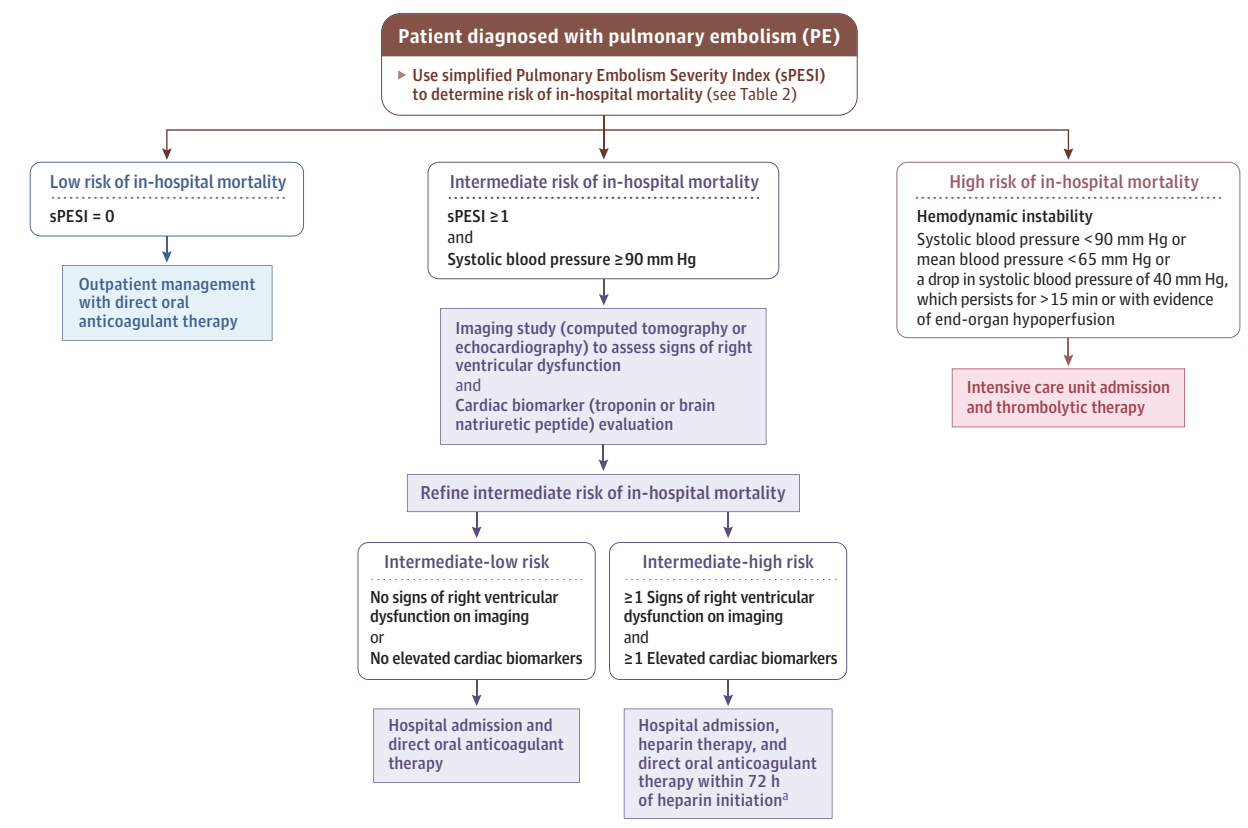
Patient diagnosed with pulmonary embolism (PE)

▶ Use simplified Pulmonary Embolism Severity Index (sPESI) to determine risk of in-hospital mortality (see Table 2)

Low risk of in-hospital mortality

sPESI = 0

Outpatient management with direct oral anticoagulant therapy

Intermediate risk of in-hospital mortality

sPESI ≥1
and
Systolic blood pressure ≥90 mm Hg

Imaging study (computed tomography or echocardiography) to assess signs of right ventricular dysfunction
and
Cardiac biomarker (troponin or brain natriuretic peptide) evaluation

Refine intermediate risk of in-hospital mortality

Intermediate-low risk

No signs of right ventricular dysfunction on imaging
or
No elevated cardiac biomarkers

Hospital admission and direct oral anticoagulant therapy

Intermediate-high risk

≥1 Signs of right ventricular dysfunction on imaging
and
≥1 Elevated cardiac biomarkers

Hospital admission, heparin therapy, and direct oral anticoagulant therapy within 72 h of heparin initiation$^a$

High risk of in-hospital mortality

Hemodynamic instability

Systolic blood pressure <90 mm Hg or mean blood pressure <65 mm Hg or a drop in systolic blood pressure of 40 mm Hg, which persists for >15 min or with evidence of end-organ hypoperfusion

Intensive care unit admission and thrombolytic therapy